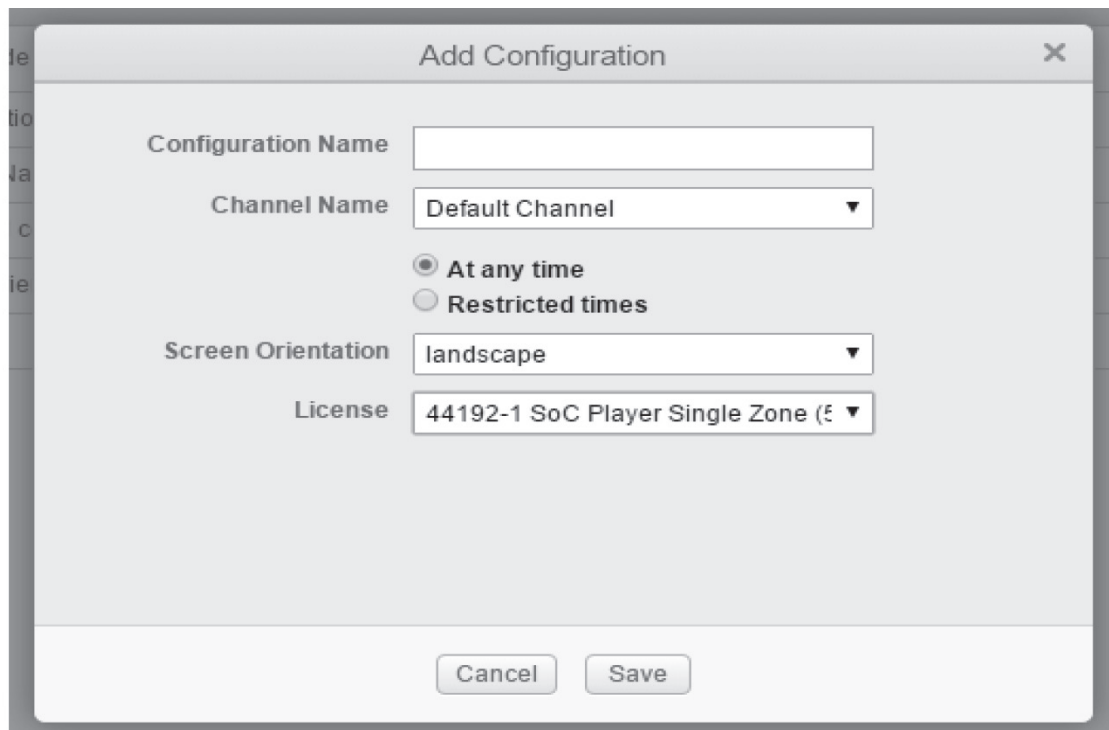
de
tio
Na
c
ie

Add Configuration ×

Configuration Name

Channel Name Default Channel ▼

At any time
Restricted times

Screen Orientation landscape ▼

License 44192-1 SoC Player Single Zone ([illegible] ▼

Cancel Save